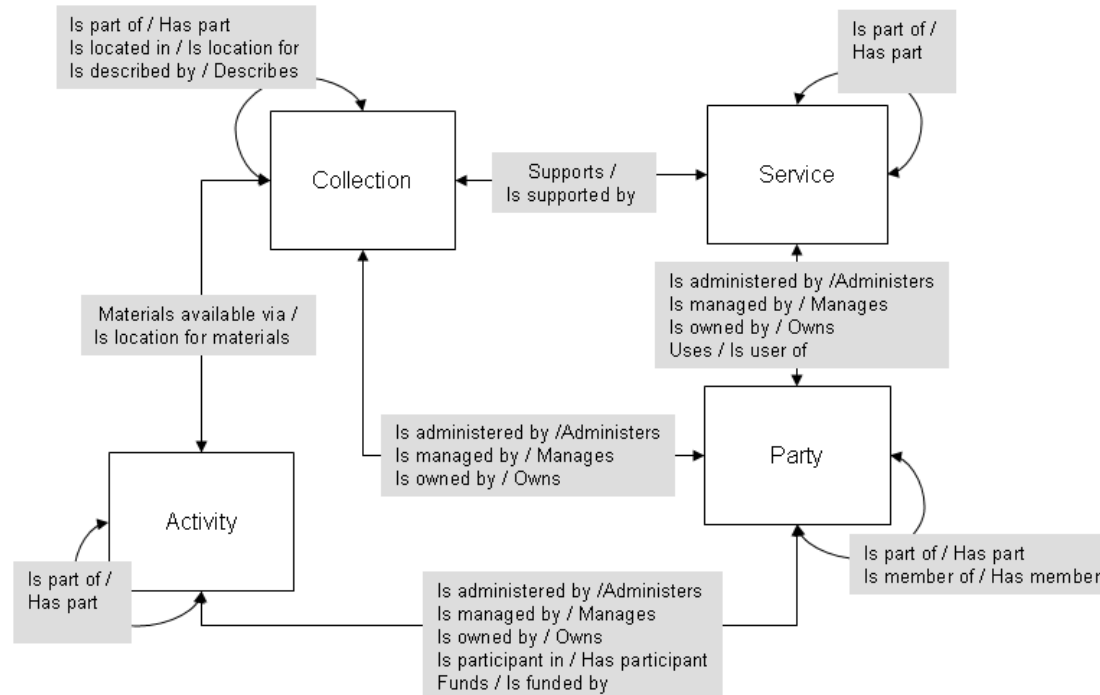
Is part of / Has part
Is located in / Is location for
Is described by / Describes

Is part of /
Has part

Collection

Supports /
Is supported by

Service

Is administered by /Administers
Is managed by / Manages
Is owned by / Owns
Uses / Is user of

Materials available via /
Is location for materials

Is administered by /Administers
Is managed by / Manages
Is owned by / Owns

Party

Activity

Is part of /
Has part

Is part of / Has part
Is member of / Has member

Is administered by /Administers
Is managed by / Manages
Is owned by / Owns
Is participant in / Has participant
Funds / Is funded by